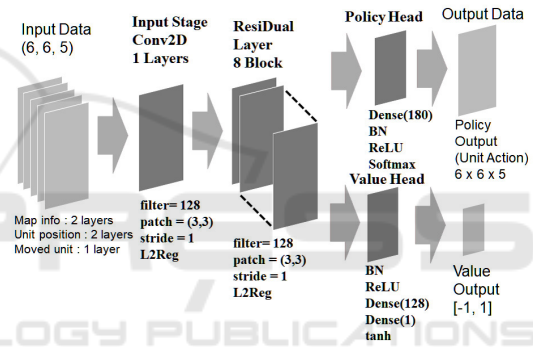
Input Data
(6, 6, 5)

Map info : 2 layers
Unit position : 2 layers
Moved unit : 1 layer

Input Stage
Conv2D
1 Layers

filter= 128
patch = (3,3)
stride = 1
L2Reg

ResiDual
Layer
8 Block

filter= 128
patch = (3,3)
stride = 1
L2Reg

Policy Head

Dense(180)
BN
ReLU
Softmax

Value Head

BN
ReLU
Dense(128)
Dense(1)
tanh

Output Data

Policy
Output
(Unit Action)
6 x 6 x 5

Value
Output
[-1, 1]

LOGY PUBLICATIONS